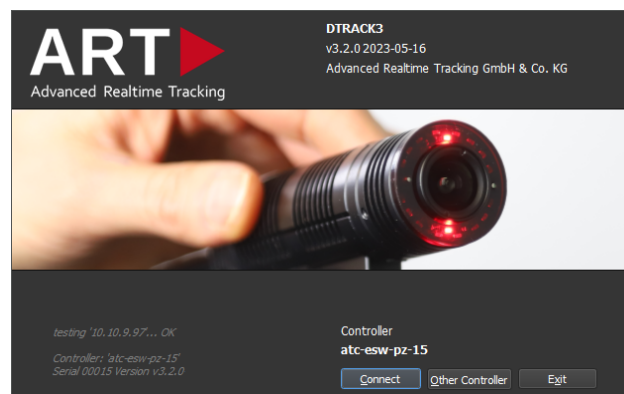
ART
Advanced Realtime Tracking

DTRACK3
v3.2.0 2023-05-16
Advanced Realtime Tracking GmbH & Co. KG

testing '10.10.9.97... OK

Controller: 'atc-esw-pz-15'
Serial 00015 Version v3.2.0

Controller
atc-esw-pz-15

Connect
Other Controller
Exit